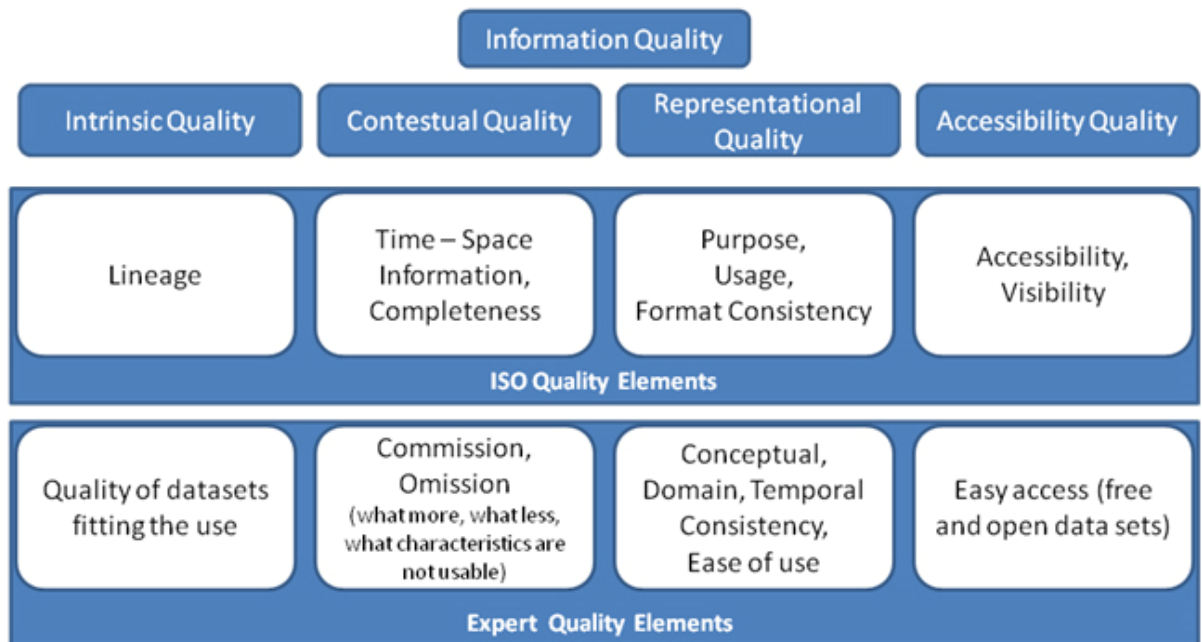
Information Quality

Intrinsic Quality

Contestual Quality

Representational Quality

Accessibility Quality

Lineage

Time – Space Information, Completeness

Purpose, Usage, Format Consistency

Accessibility, Visibility

ISO Quality Elements

Quality of datasets fitting the use

Commission, Omission (what more, what less, what characteristics are not usable)

Conceptual, Domain, Temporal Consistency, Ease of use

Easy access (free and open data sets)

Expert Quality Elements